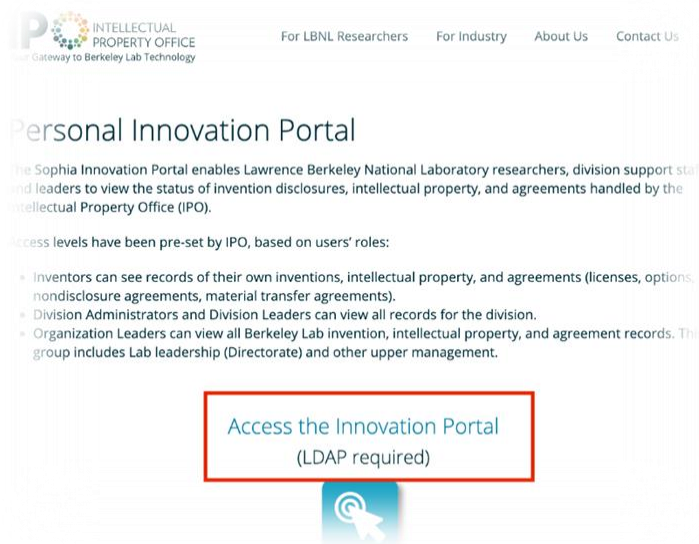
IP INTELLECTUAL PROPERTY OFFICE
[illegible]r Gateway to Berkeley Lab Technology

For LBNL Researchers For Industry About Us Contact Us

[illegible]ersonal Innovation Portal

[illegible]e Sophia Innovation Portal enables Lawrence Berkeley National Laboratory researchers, division support sta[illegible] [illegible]d leaders to view the status of invention disclosures, intellectual property, and agreements handled by the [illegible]tellectual Property Office (IPO).

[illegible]ccess levels have been pre-set by IPO, based on users' roles:

- Inventors can see records of their own inventions, intellectual property, and agreements (licenses, option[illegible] nondisclosure agreements, material transfer agreements).
- Division Administrators and Division Leaders can view all records for the division.
- Organization Leaders can view all Berkeley Lab invention, intellectual property, and agreement records. Th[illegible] group includes Lab leadership (Directorate) and other upper management.

Access the Innovation Portal
(LDAP required)